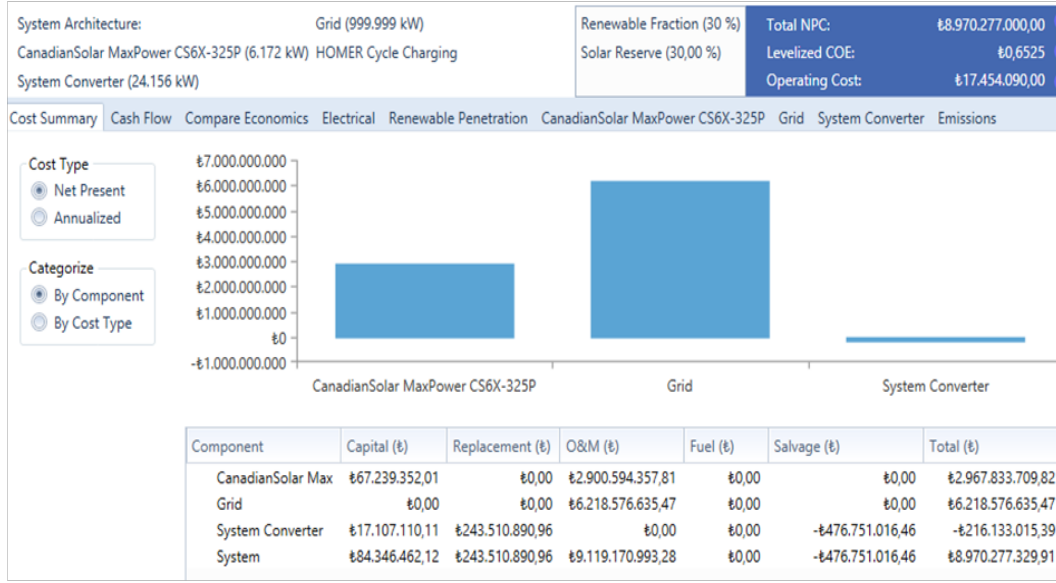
System Architecture:
CanadianSolar MaxPower CS6X-325P (6.172 kW)
System Converter (24.156 kW)

Grid (999.999 kW)
HOMER Cycle Charging

Renewable Fraction (30 %)
Solar Reserve (30,00 %)

Total NPC: ₺8.970.277.000,00
Levelized COE: ₺0,6525
Operating Cost: ₺17.454.090,00

Cost Summary | Cash Flow | Compare Economics | Electrical | Renewable Penetration | CanadianSolar MaxPower CS6X-325P | Grid | System Converter | Emissions

Cost Type
Net Present
Annualized

Categorize
By Component
By Cost Type

₺7.000.000.000
₺6.000.000.000
₺5.000.000.000
₺4.000.000.000
₺3.000.000.000
₺2.000.000.000
₺1.000.000.000
₺0
-₺1.000.000.000

CanadianSolar MaxPower CS6X-325P
Grid
System Converter

| Component | Capital (₺) | Replacement (₺) | O&M (₺) | Fuel (₺) | Salvage (₺) | Total (₺) |
|---|---|---|---|---|---|---|
| CanadianSolar Max | ₺67.239.352,01 | ₺0,00 | ₺2.900.594.357,81 | ₺0,00 | ₺0,00 | ₺2.967.833.709,82 |
| Grid | ₺0,00 | ₺0,00 | ₺6.218.576.635,47 | ₺0,00 | ₺0,00 | ₺6.218.576.635,47 |
| System Converter | ₺17.107.110,11 | ₺243.510.890,96 | ₺0,00 | ₺0,00 | -₺476.751.016,46 | -₺216.133.015,39 |
| System | ₺84.346.462,12 | ₺243.510.890,96 | ₺9.119.170.993,28 | ₺0,00 | -₺476.751.016,46 | ₺8.970.277.329,91 |